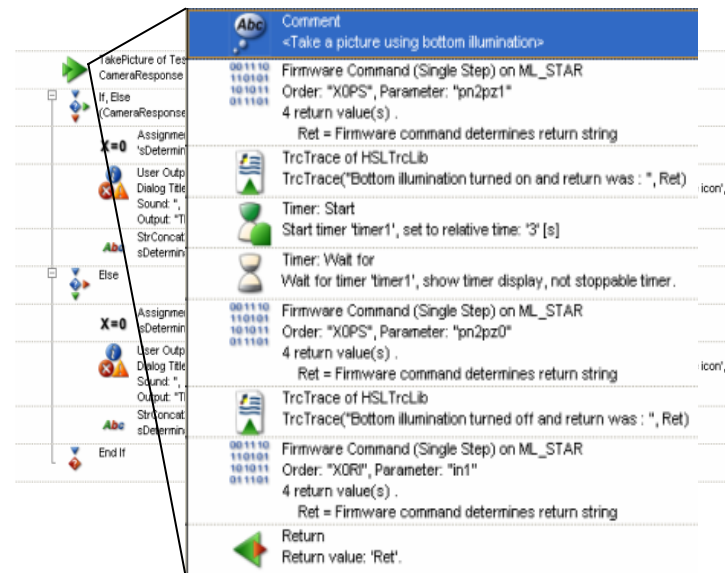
TakePicture of Tes
CameraResponse

If, Else
(CameraResponse

X=0 Assignme
sDetermi

User Outp
Dialog Title
Sound: ",
Output: "T

Abc StrConcat
sDetermin

Else

X=0 Assignme
sDetermi

User Outp
Dialog Title
Sound: ",
Output: "T

Abc StrConcat
sDetermin

End If

icon',

icon',

Abc Comment
<Take a picture using bottom illumination>

Firmware Command (Single Step) on ML_STAR
Order: "X0PS", Parameter: "pn2pz1"
4 return value(s) .
Ret = Firmware command determines return string

TrcTrace of HSLTrcLib
TrcTrace("Bottom illumination turned on and return was : ", Ret)

Timer: Start
Start timer 'timer1', set to relative time: '3' [s]

Timer: Wait for
Wait for timer 'timer1', show timer display, not stoppable timer.

Firmware Command (Single Step) on ML_STAR
Order: "X0PS", Parameter: "pn2pz0"
4 return value(s) .
Ret = Firmware command determines return string

TrcTrace of HSLTrcLib
TrcTrace("Bottom illumination turned off and return was : ", Ret)

Firmware Command (Single Step) on ML_STAR
Order: "X0RI", Parameter: "in1"
4 return value(s) .
Ret = Firmware command determines return string

Return
Return value: 'Ret'.